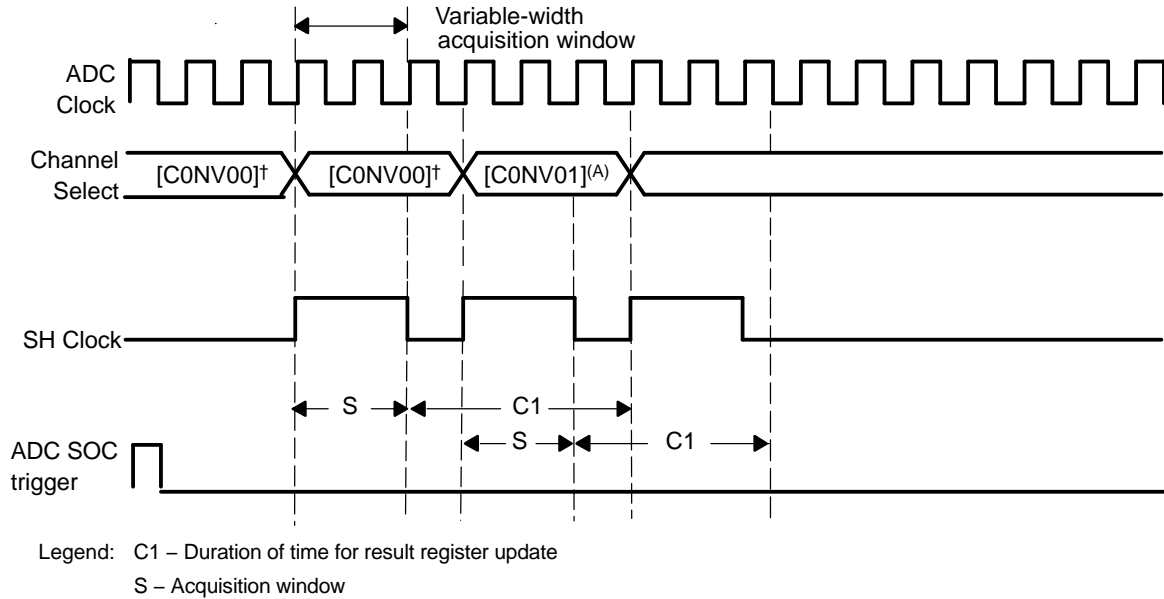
Variable-width acquisition window

ADC Clock

Channel Select

[C0NV00]†

[C0NV00]†

[C0NV01]$^{(A)}$

SH Clock

S

C1

S

C1

ADC SOC trigger

Legend: C1 – Duration of time for result register update

S – Acquisition window